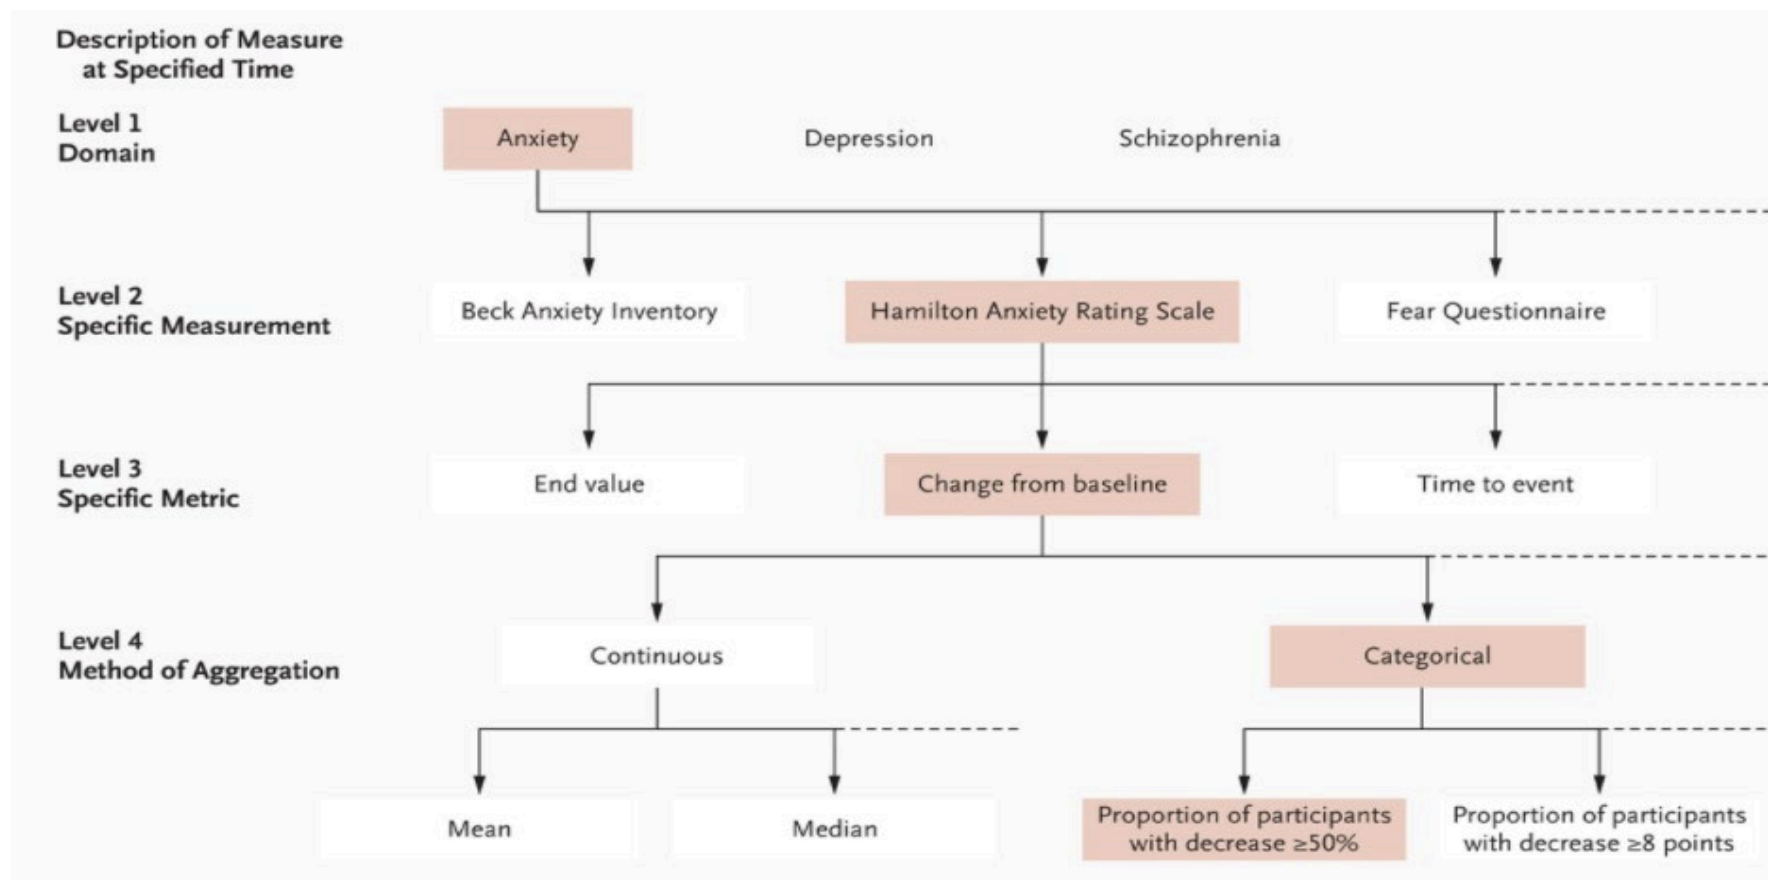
Description of Measure at Specified Time

Level 1
Domain

Anxiety

Depression

Schizophrenia

Level 2
Specific Measurement

Beck Anxiety Inventory

Hamilton Anxiety Rating Scale

Fear Questionnaire

Level 3
Specific Metric

End value

Change from baseline

Time to event

Level 4
Method of Aggregation

Continuous

Categorical

Mean

Median

Proportion of participants with decrease $\geq$50%

Proportion of participants with decrease $\geq$8 points